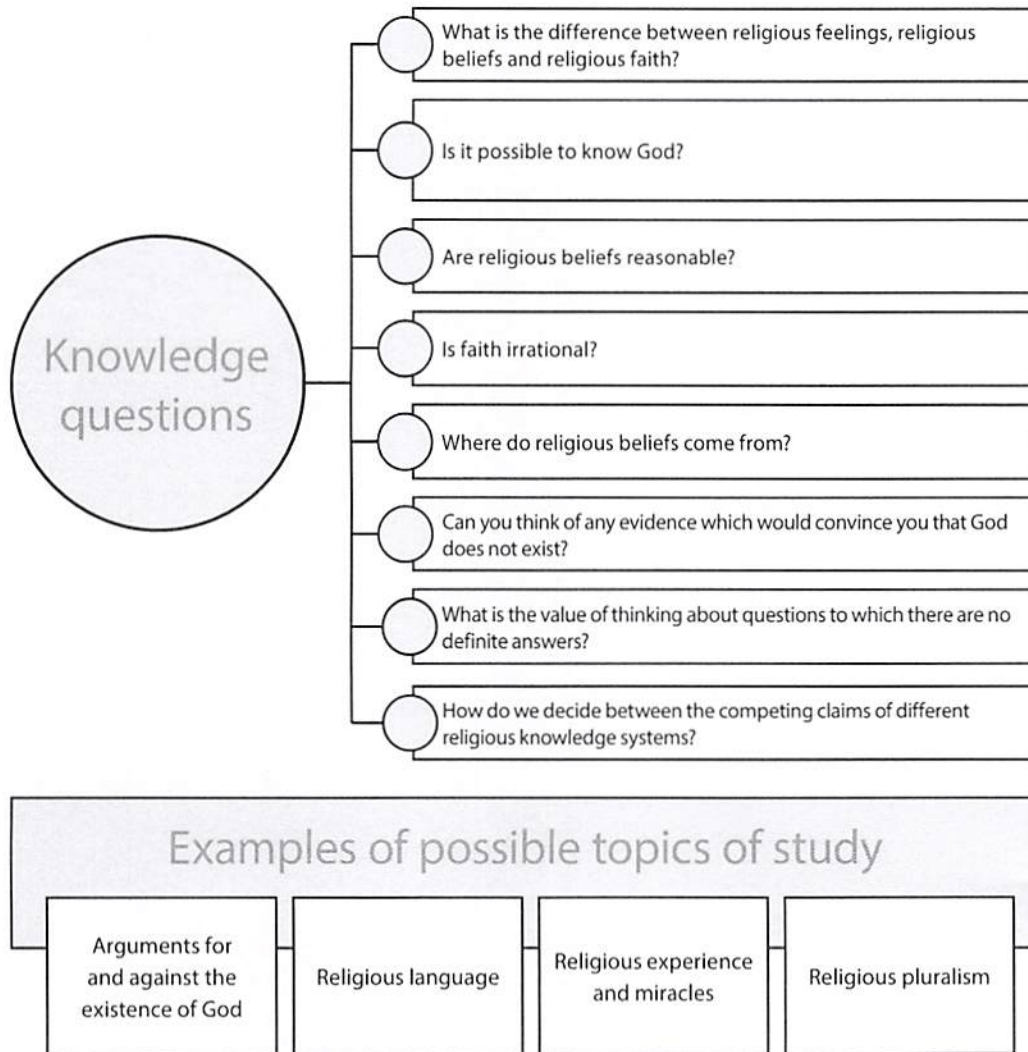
Knowledge questions

What is the difference between religious feelings, religious beliefs and religious faith?

Is it possible to know God?

Are religious beliefs reasonable?

Is faith irrational?

Where do religious beliefs come from?

Can you think of any evidence which would convince you that God does not exist?

What is the value of thinking about questions to which there are no definite answers?

How do we decide between the competing claims of different religious knowledge systems?

Examples of possible topics of study

Arguments for and against the existence of God

Religious language

Religious experience and miracles

Religious pluralism